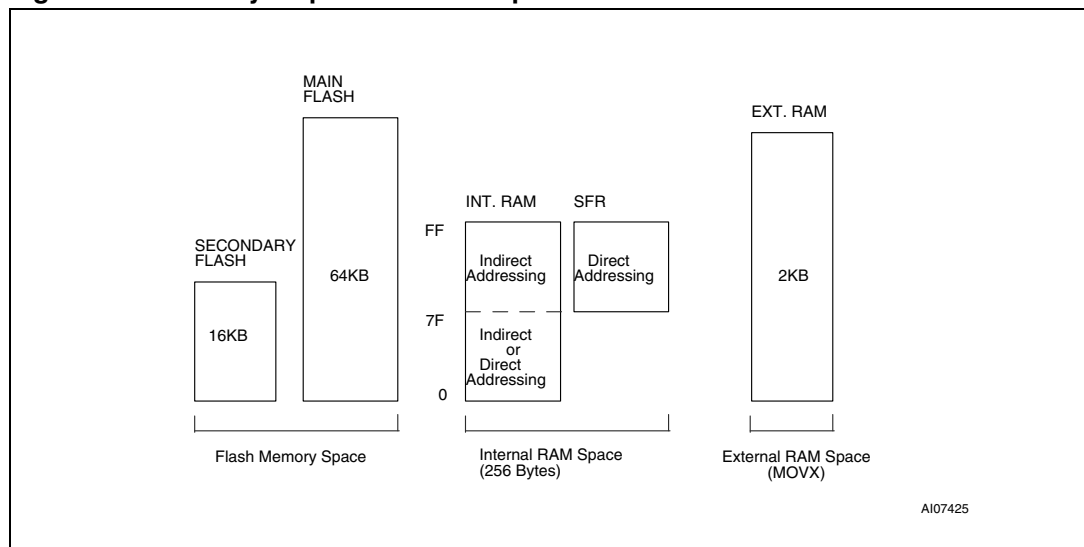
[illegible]

MAIN FLASH

SECONDARY FLASH

16KB

64KB

Flash Memory Space

INT. RAM

SFR

FF

Indirect Addressing

Direct Addressing

7F

Indirect or Direct Addressing

0

Internal RAM Space (256 Bytes)

EXT. RAM

2KB

External RAM Space (MOVX)

AI07425